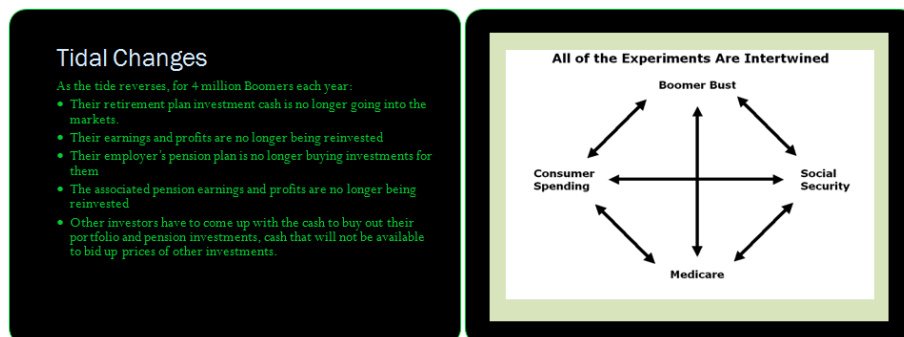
Tidal Changes

As the tide reverses, for 4 million Boomers each year:

- Their retirement plan investment cash is no longer going into the markets.
- Their earnings and profits are no longer being reinvested
- Their employer's pension plan is no longer buying investments for them
- The associated pension earnings and profits are no longer being reinvested
- Other investors have to come up with the cash to buy out their portfolio and pension investments, cash that will not be available to bid up prices of other investments.

All of the Experiments Are Intertwined

Boomer Bust

Consumer Spending

Social Security

Medicare